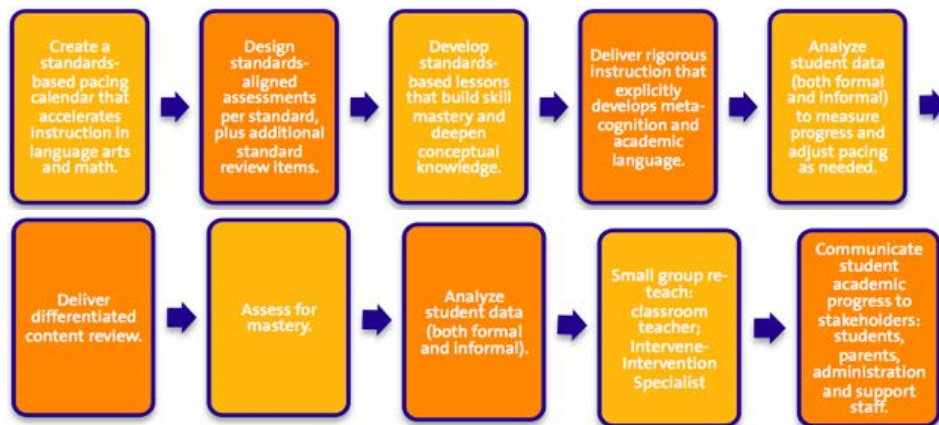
Create a standards-based pacing calendar that accelerates instruction in language arts and math.

Design standards-aligned assessments per standard, plus additional standard review items.

Develop standards-based lessons that build skill mastery and deepen conceptual knowledge.

Deliver rigorous instruction that explicitly develops meta-cognition and academic language.

Analyze student data (both formal and informal) to measure progress and adjust pacing as needed.

Deliver differentiated content review.

Assess for mastery.

Analyze student data (both formal and informal).

Small group re-teach: classroom teacher; Intervene-Intervention Specialist

Communicate student academic progress to stakeholders: students, parents, administration and support staff.